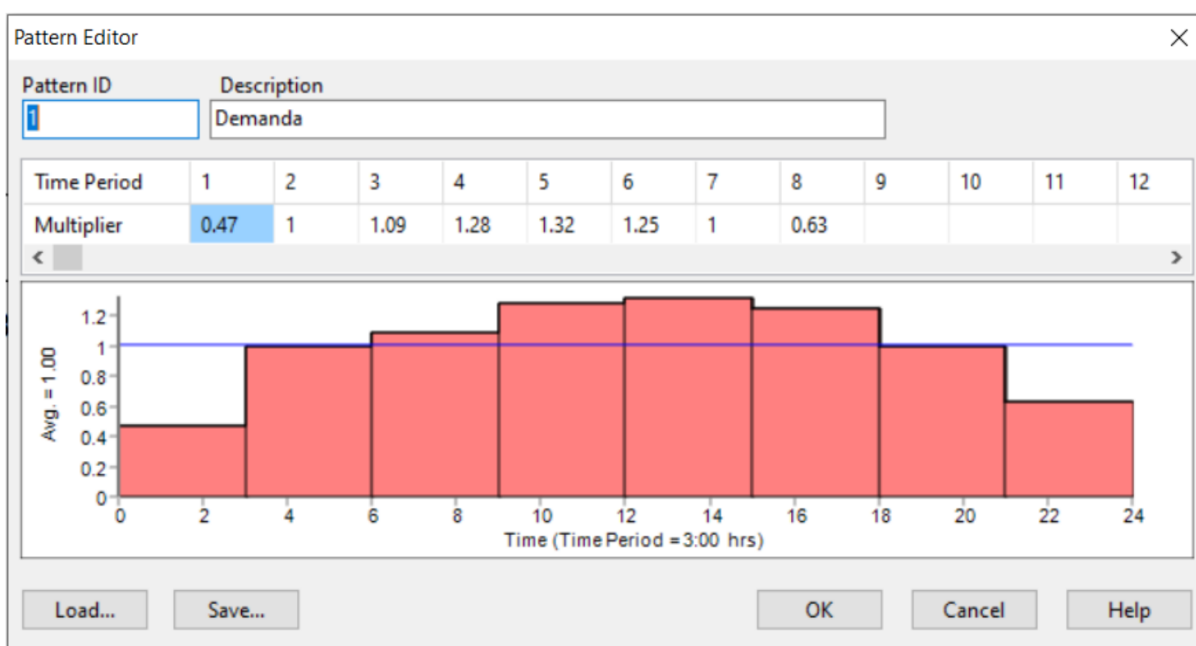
Pattern Editor

Pattern ID
1

Description
Demanda

| Time Period | 1 | 2 | 3 | 4 | 5 | 6 | 7 | 8 | 9 | 10 | 11 | 12 |
|---|---|---|---|---|---|---|---|---|---|---|---|---|
| Multiplier | 0.47 | 1 | 1.09 | 1.28 | 1.32 | 1.25 | 1 | 0.63 | | | | |

1.2
1
0.8
0.6
0.4
0.2
0
Avg. = 1.00
0 2 4 6 8 10 12 14 16 18 20 22 24
Time (Time Period = 3:00 hrs)

Load... Save... OK Cancel Help